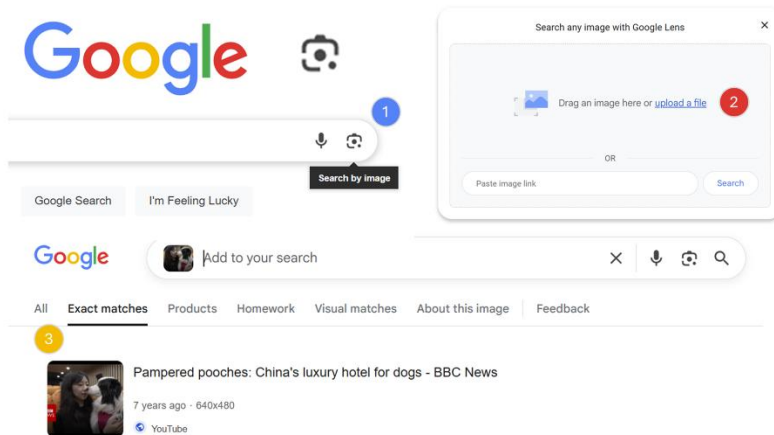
Google

1

Search by image

Google Search I'm Feeling Lucky

Search any image with Google Lens ×

Drag an image here or upload a file 2

OR

Paste image link Search

Google Add to your search

All Exact matches Products Homework Visual matches About this image Feedback

3

Pampered pooches: China's luxury hotel for dogs - BBC News

7 years ago · 640x480

YouTube